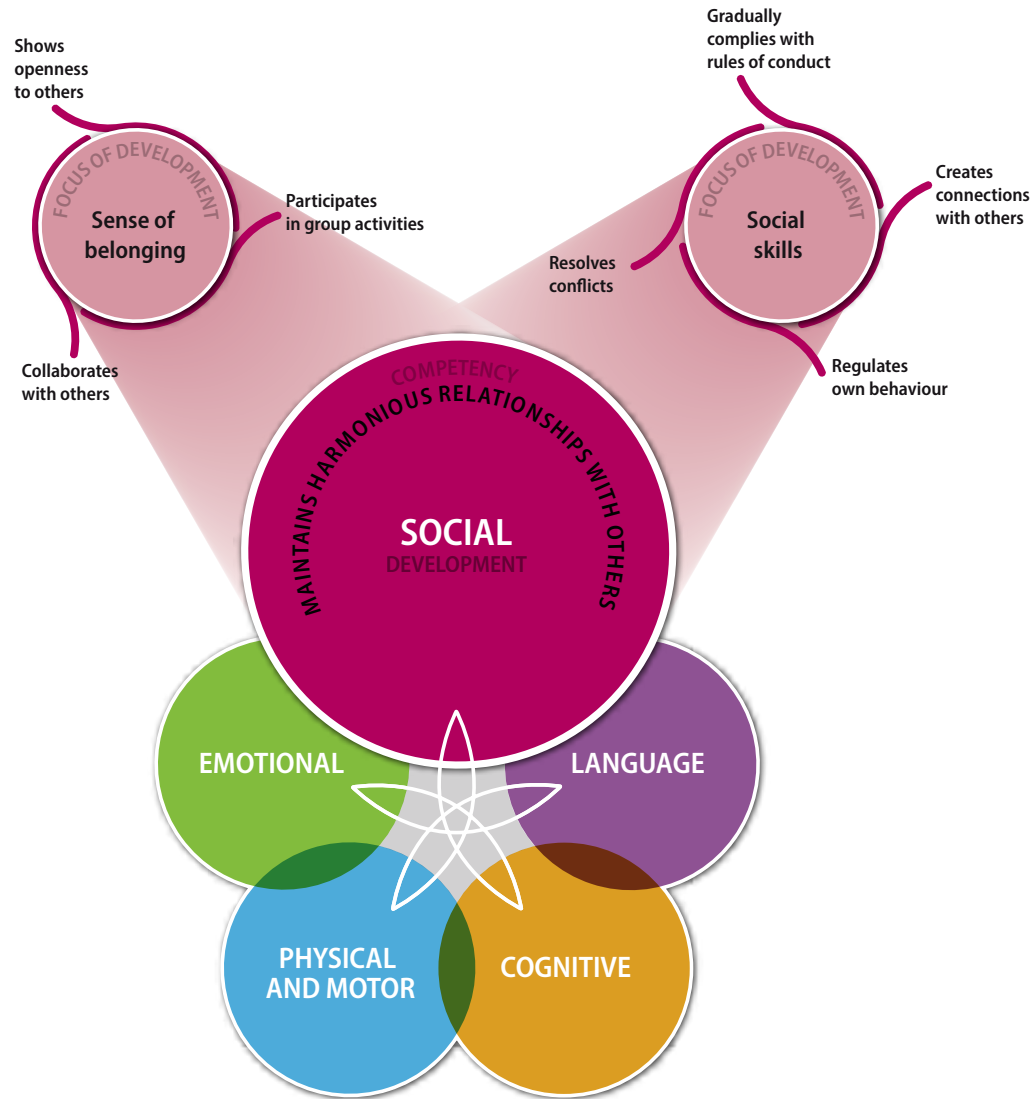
Shows openness to others

FOCUS OF DEVELOPMENT

Sense of belonging

Participates in group activities

Collaborates with others

Gradually complies with rules of conduct

FOCUS OF DEVELOPMENT

Social skills

Creates connections with others

Resolves conflicts

Regulates own behaviour

COMPETENCY

MAINTAINS HARMONIOUS RELATIONSHIPS WITH OTHERS

SOCIAL

DEVELOPMENT

EMOTIONAL

LANGUAGE

PHYSICAL AND MOTOR

COGNITIVE